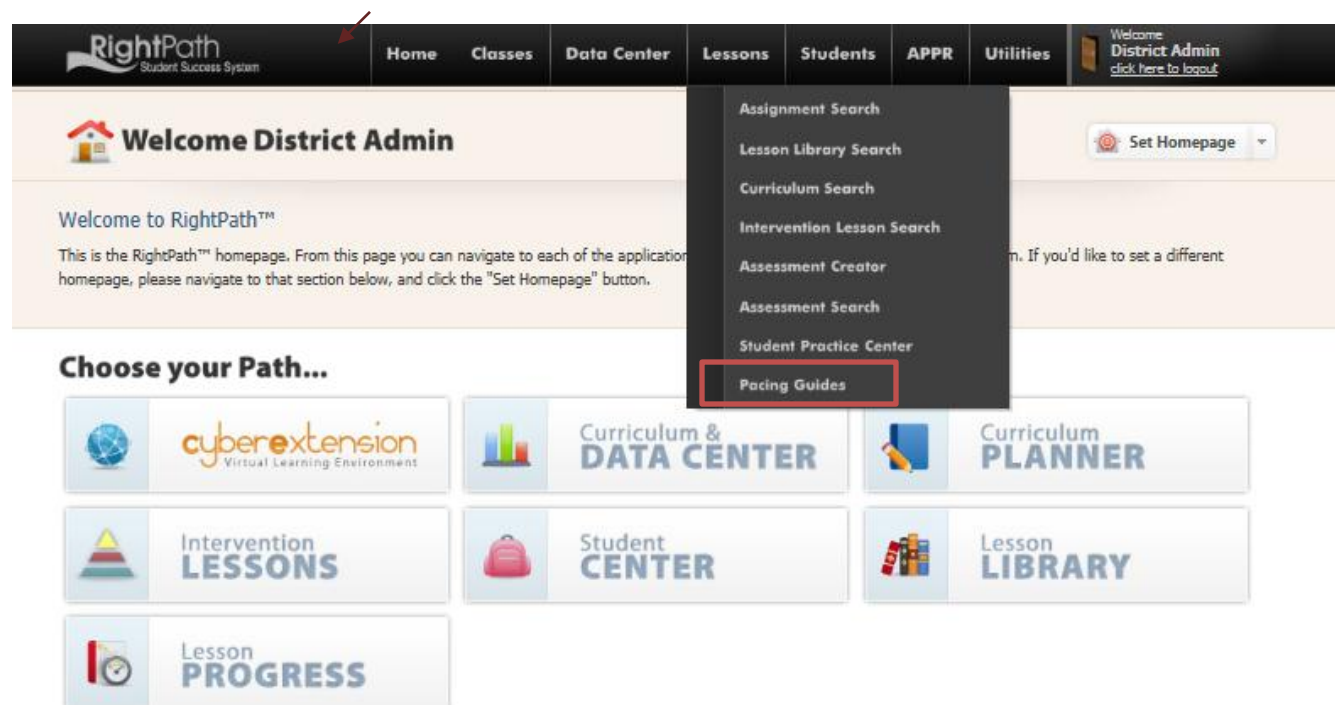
RightPath
Student Success System

Home Classes Data Center Lessons Students APPR Utilities

Welcome
District Admin
click here to logout

Assignment Search
Lesson Library Search
Curriculum Search
Intervention Lesson Search
Assessment Creator
Assessment Search
Student Practice Center
Pacing Guides

Welcome District Admin

Set Homepage

Welcome to RightPath™

This is the RightPath™ homepage. From this page you can navigate to each of the application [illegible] m. If you'd like to set a different homepage, please navigate to that section below, and click the "Set Homepage" button.

Choose your Path...

cyberextension
Virtual Learning Environment

Curriculum &
DATA CENTER

Curriculum
PLANNER

Intervention
LESSONS

Student
CENTER

Lesson
LIBRARY

Lesson
PROGRESS